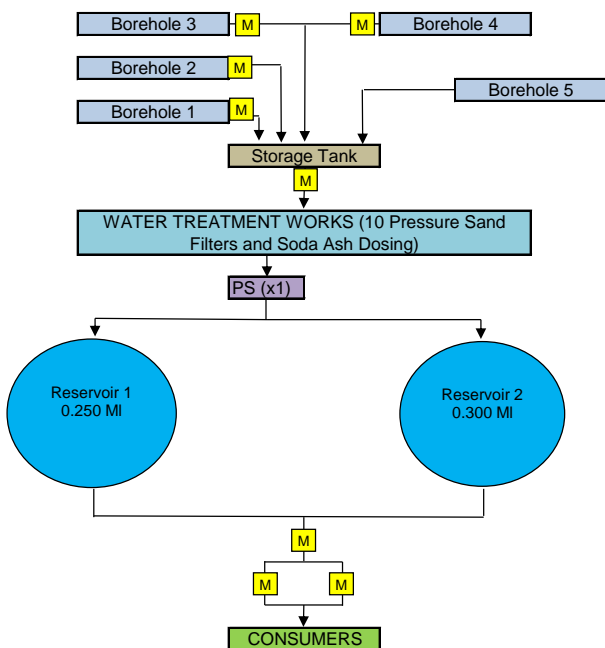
Borehole 3
M
M
Borehole 4
Borehole 2
M
Borehole 5
Borehole 1
M
Storage Tank
M
WATER TREATMENT WORKS (10 Pressure Sand Filters and Soda Ash Dosing)
PS (x1)
Reservoir 1
0.250 Ml
Reservoir 2
0.300 Ml
M
M
M
CONSUMERS